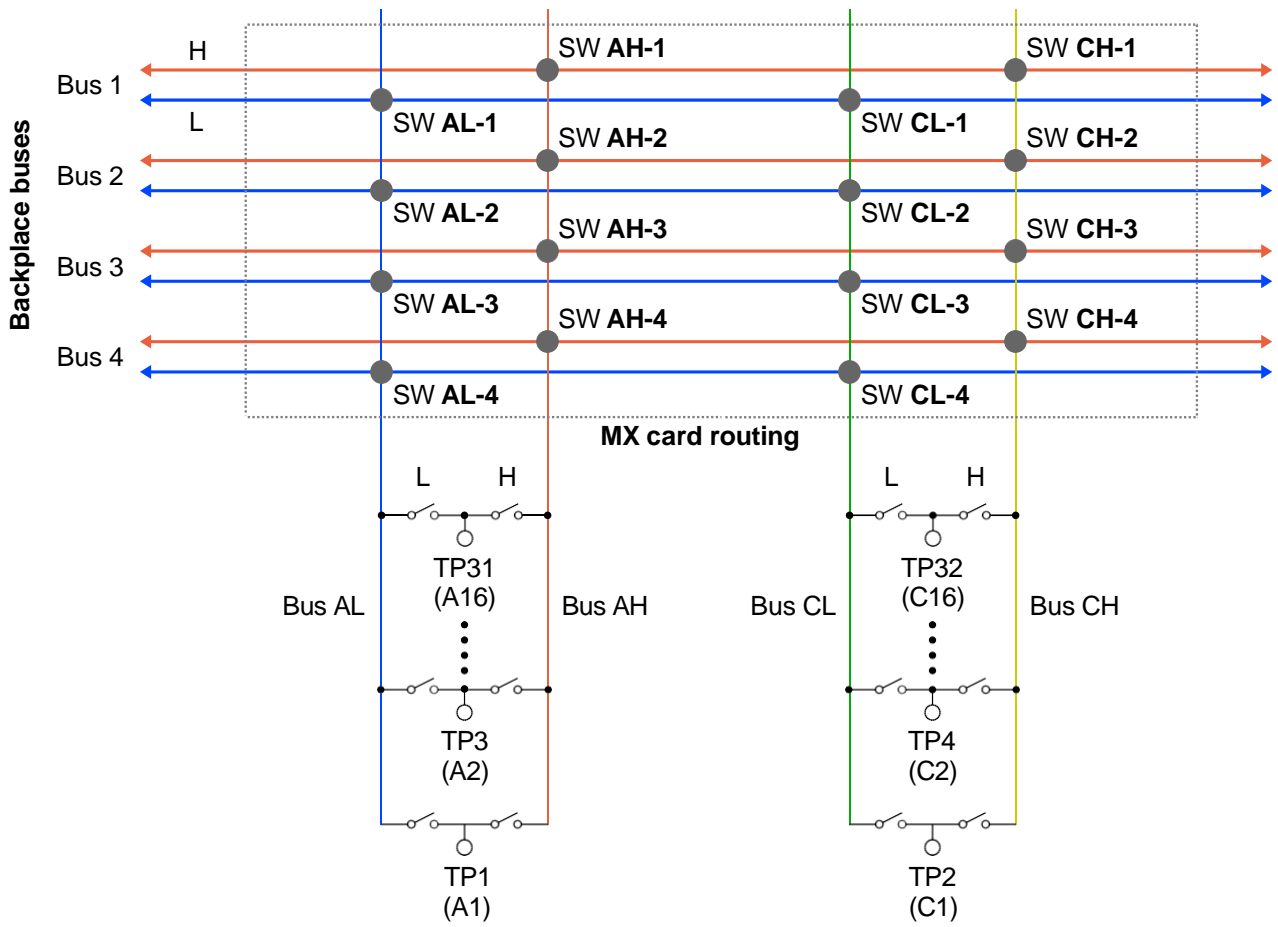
Backplace buses

H
Bus 1
L

SW **AH-1**
SW **CH-1**
SW **AL-1**
SW **CL-1**

Bus 2
SW **AH-2**
SW **CH-2**
SW **AL-2**
SW **CL-2**

Bus 3
SW **AH-3**
SW **CH-3**
SW **AL-3**
SW **CL-3**

Bus 4
SW **AH-4**
SW **CH-4**
SW **AL-4**
SW **CL-4**

**MX card routing**

L H
TP31
(A16)
Bus AL
Bus AH
TP3
(A2)
TP1
(A1)

L H
TP32
(C16)
Bus CL
Bus CH
TP4
(C2)
TP2
(C1)